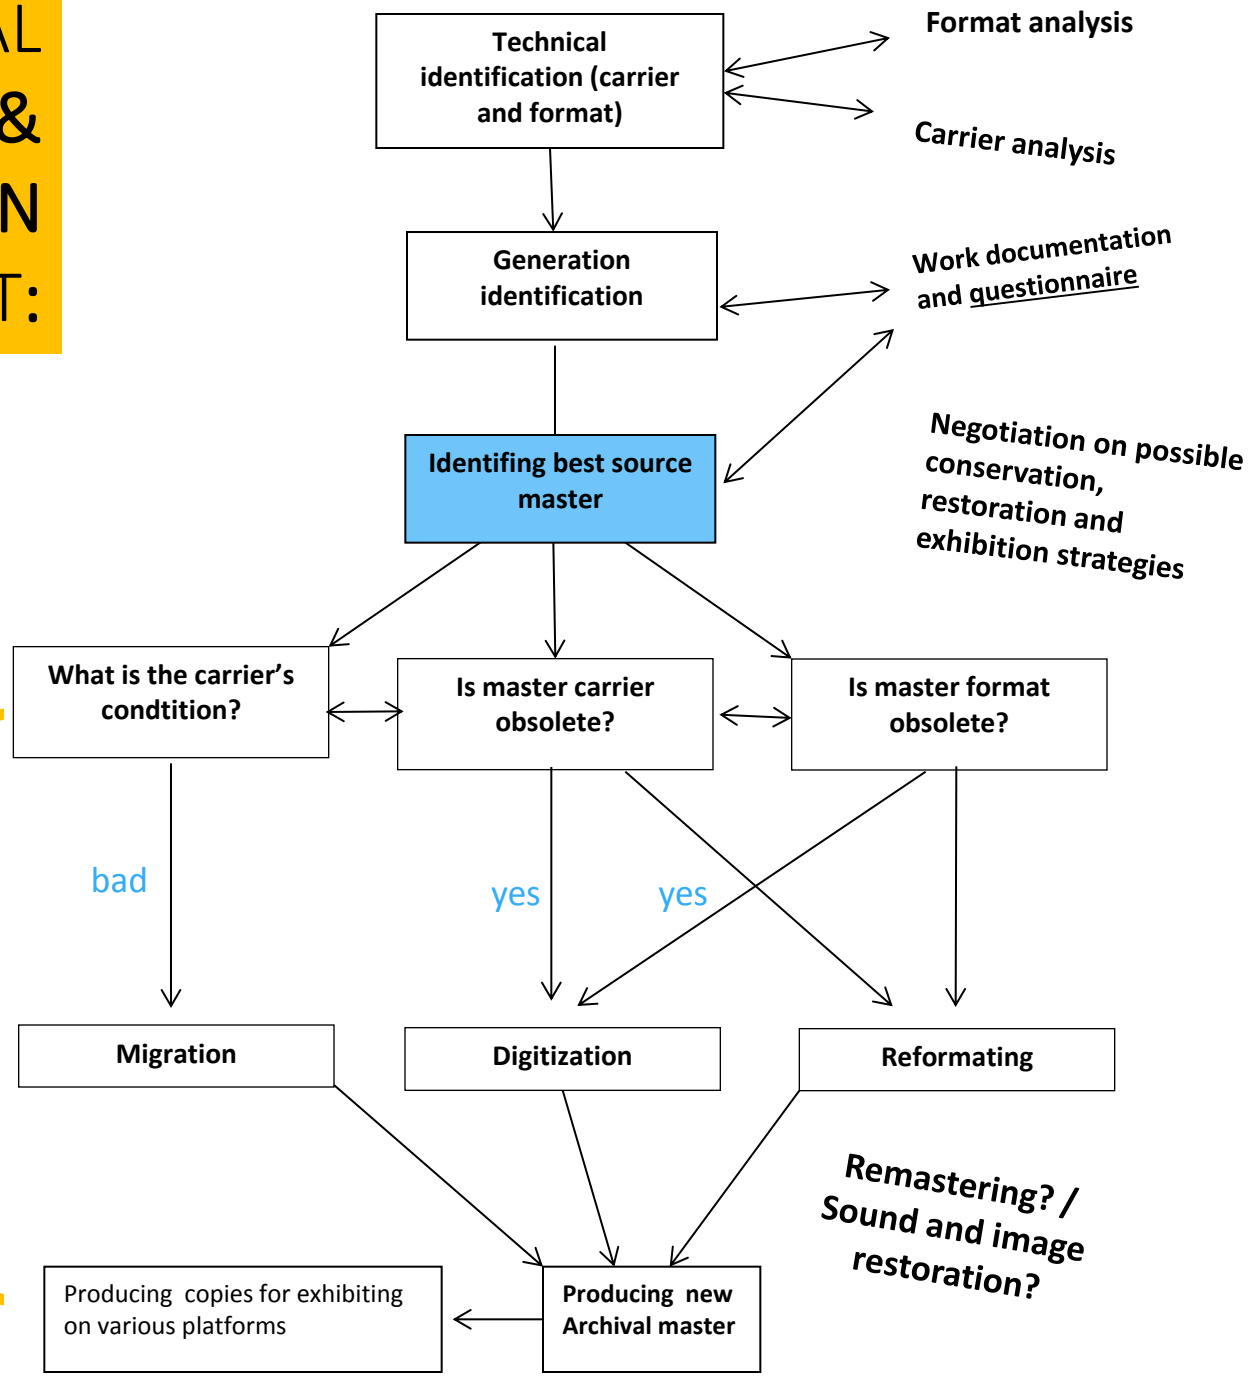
AL
&
N
T:

Technical identification (carrier and format)

Format analysis

Carrier analysis

Generation identification

Work documentation and questionnaire

Identifing best source master

Negotiation on possible conservation, restoration and exhibition strategies

What is the carrier's condtition?

Is master carrier obsolete?

Is master format obsolete?

bad

yes

yes

Migration

Digitization

Reformating

Remastering? / Sound and image restoration?

Producing copies for exhibiting on various platforms

Producing new Archival master